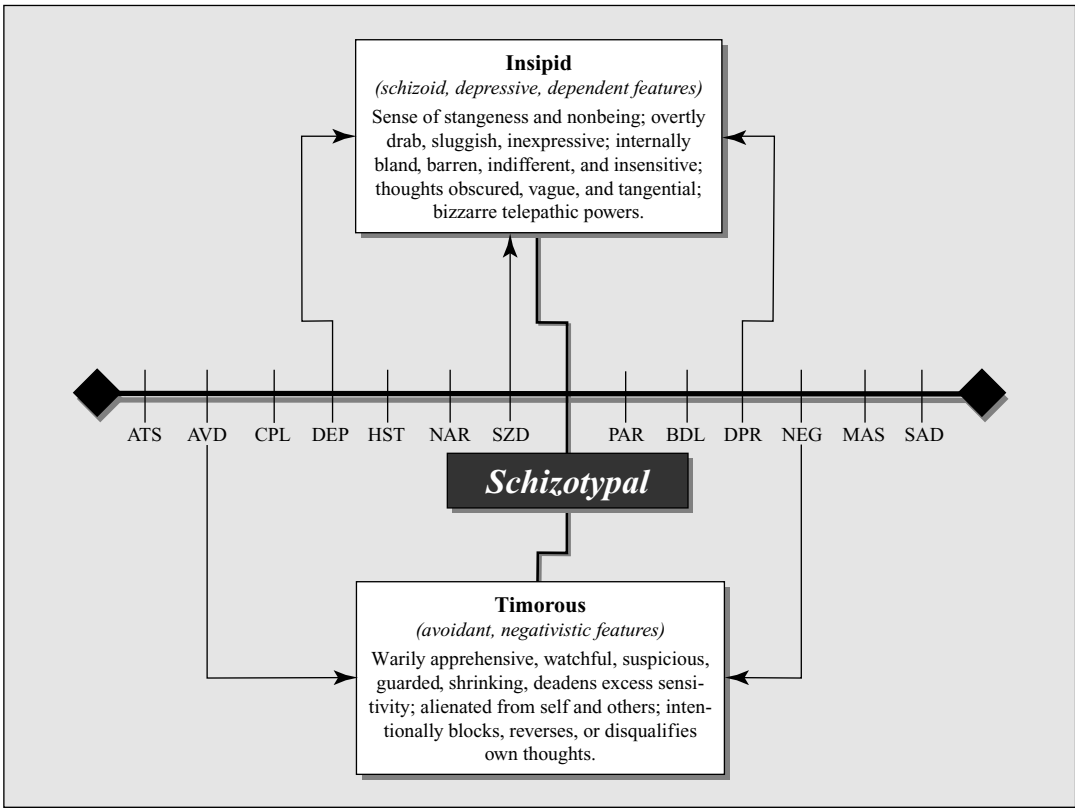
**Insipid**
*(schizoid, depressive, dependent features)*
Sense of stangeness and nonbeing; overtly drab, sluggish, inexpressive; internally bland, barren, indifferent, and insensitive; thoughts obscured, vague, and tangential; bizzarre telepathic powers.

ATS AVD CPL DEP HST NAR SZD PAR BDL DPR NEG MAS SAD

*Schizotypal*

**Timorous**
*(avoidant, negativistic features)*
Warily apprehensive, watchful, suspicious, guarded, shrinking, deadens excess sensitivity; alienated from self and others; intentionally blocks, reverses, or disqualifies own thoughts.